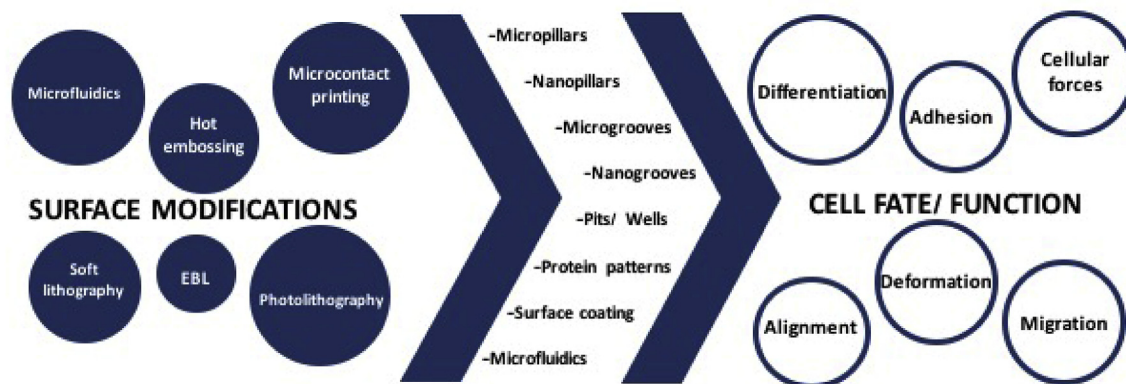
Microfluidics

Hot embossing

Microcontact printing

SURFACE MODIFICATIONS

Soft lithography

EBL

Photolithography

-Micropillars

-Nanopillars

-Microgrooves

-Nanogrooves

-Pits/ Wells

-Protein patterns

-Surface coating

-Microfluidics

Differentiation

Adhesion

Cellular forces

CELL FATE/ FUNCTION

Deformation

Alignment

Migration